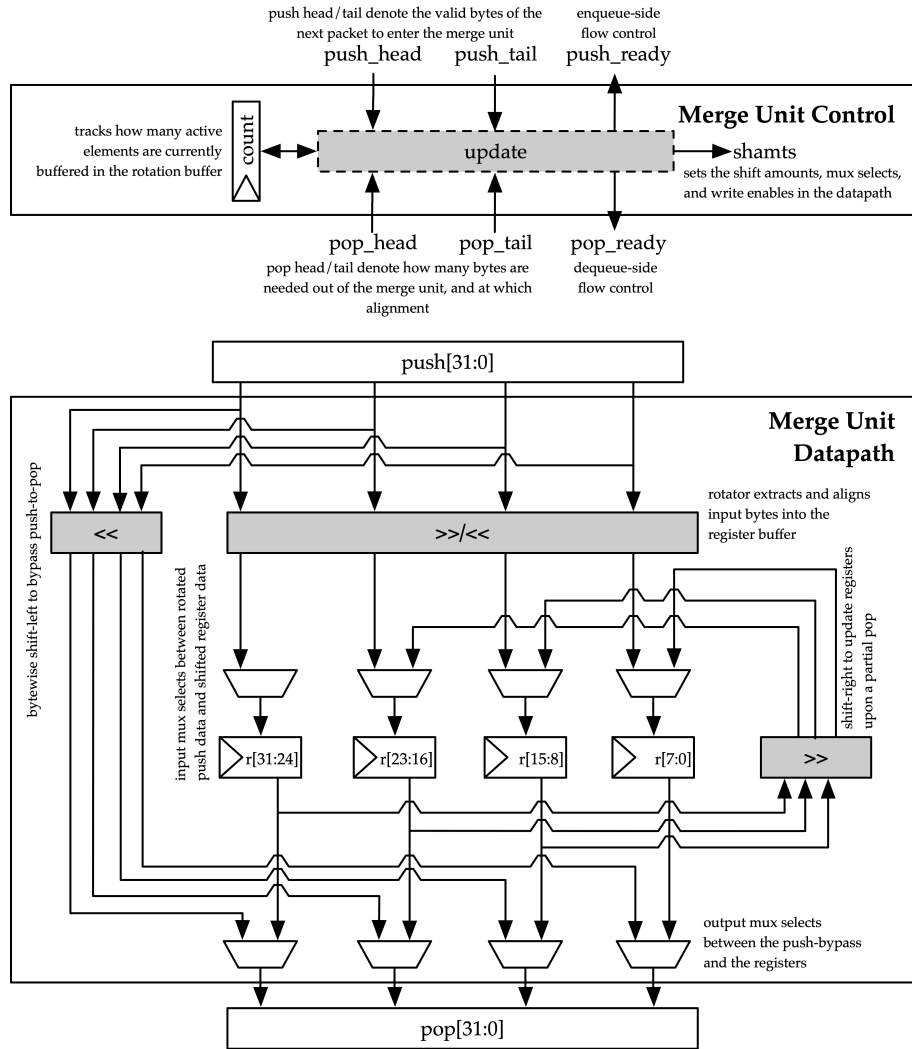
push head/tail denote the valid bytes of the next packet to enter the merge unit

enqueue-side flow control

push_head

push_tail

push_ready

Merge Unit Control

tracks how many active elements are currently buffered in the rotation buffer

count

update

shamts

sets the shift amounts, mux selects, and write enables in the datapath

pop_head

pop_tail

pop_ready

pop head/tail denote how many bytes are needed out of the merge unit, and at which alignment

dequeue-side flow control

push[31:0]

Merge Unit Datapath

<<

>>/<<

rotator extracts and aligns input bytes into the register buffer

bytewise shift-left to bypass push-to-pop

input mux selects between rotated push data and shifted register data

shift-right to update registers upon a partial pop

r[31:24]

r[23:16]

r[15:8]

r[7:0]

>>

output mux selects between the push-bypass and the registers

pop[31:0]